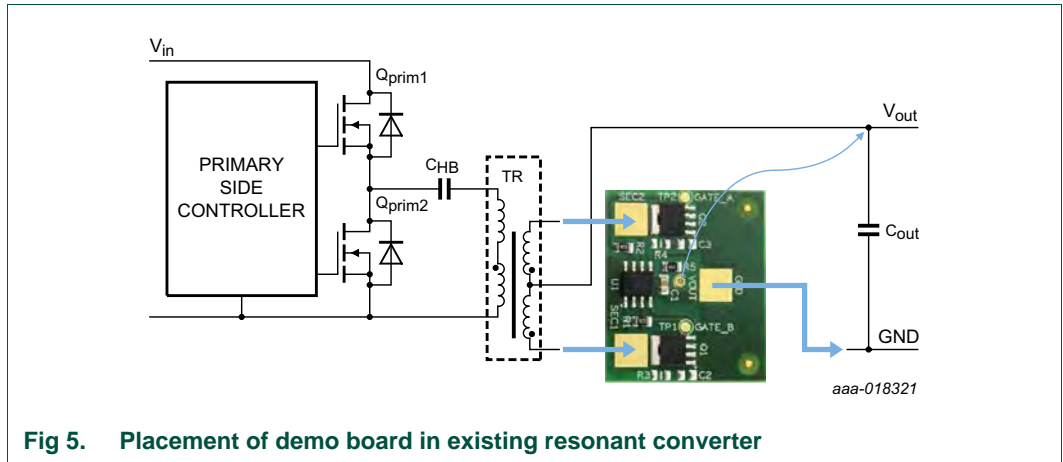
$V_{in}$

$Q_{prim1}$

PRIMARY SIDE CONTROLLER

$C_{HB}$

$Q_{prim2}$

TR

$V_{out}$

$C_{out}$

GND

SEC2 TP2 GATE_A

R2 R4 C3

U1 R5 C1 VOUT GND

SEC1 R1 TP1 GATE_B

R3 C2

aaa-018321

Fig 5. Placement of demo board in existing resonant converter